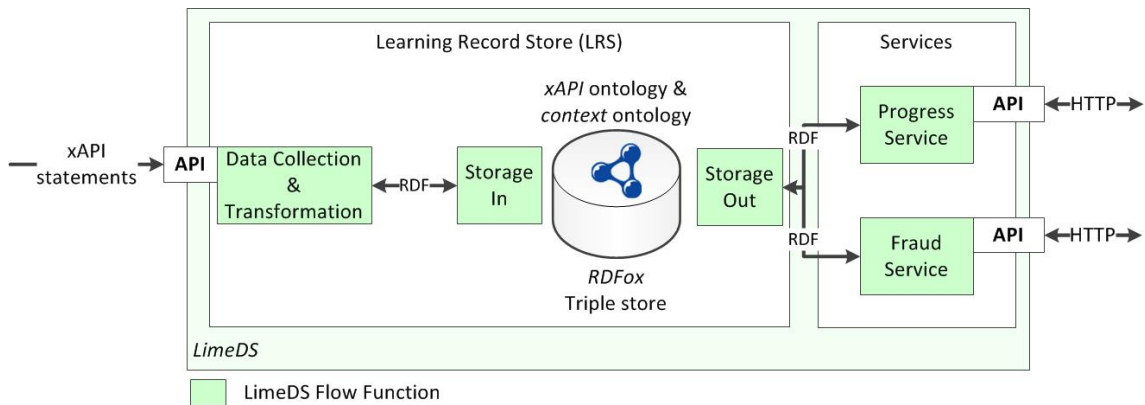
Learning Record Store (LRS)

Services

xAPI ontology & context ontology

xAPI statements

API

Data Collection & Transformation

RDF

Storage In

Storage Out

RDF

RDF

Progress Service

API

HTTP

Fraud Service

API

HTTP

RDFox Triple store

LimeDS

LimeDS Flow Function